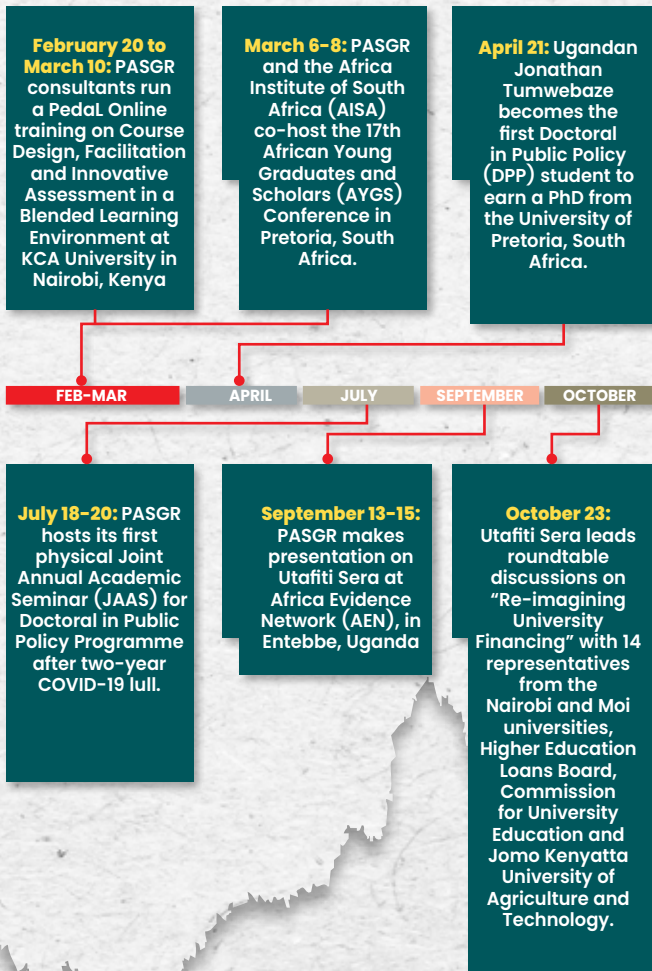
February 20 to March 10: PASGR consultants run a PedaL Online training on Course Design, Facilitation and Innovative Assessment in a Blended Learning Environment at KCA University in Nairobi, Kenya

March 6-8: PASGR and the Africa Institute of South Africa (AISA) co-host the 17th African Young Graduates and Scholars (AYGS) Conference in Pretoria, South Africa.

April 21: Ugandan Jonathan Tumwebaze becomes the first Doctoral in Public Policy (DPP) student to earn a PhD from the University of Pretoria, South Africa.

FEB-MAR

APRIL

JULY

SEPTEMBER

OCTOBER

July 18-20: PASGR hosts its first physical Joint Annual Academic Seminar (JAAS) for Doctoral in Public Policy Programme after two-year COVID-19 lull.

September 13-15: PASGR makes presentation on Utafiti Sera at Africa Evidence Network (AEN), in Entebbe, Uganda

October 23: Utafiti Sera leads roundtable discussions on “Re-imagining University Financing” with 14 representatives from the Nairobi and Moi universities, Higher Education Loans Board, Commission for University Education and Jomo Kenyatta University of Agriculture and Technology.